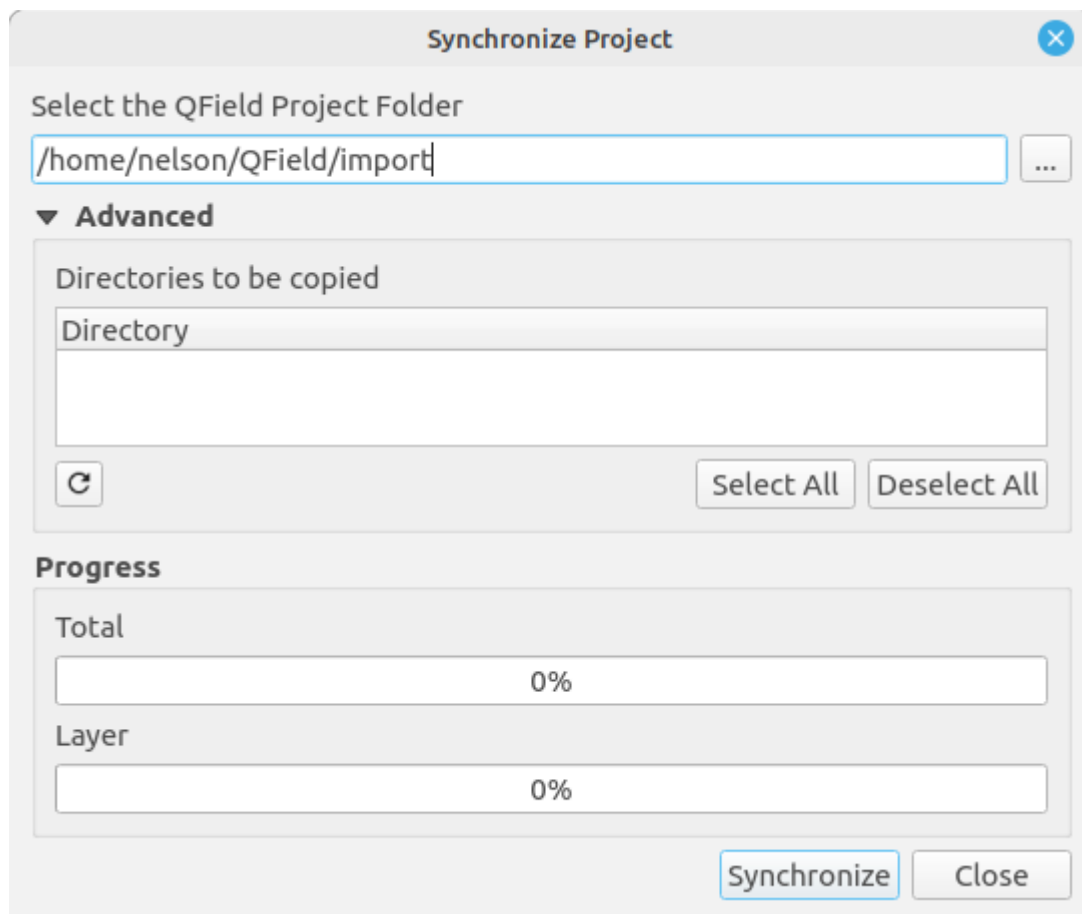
Synchronize Project

Select the QField Project Folder

/home/nelson/QField/import

...

Advanced

Directories to be copied

| Directory |
|---|

Select All

Deselect All

Progress

Total

0%

Layer

0%

Synchronize

Close